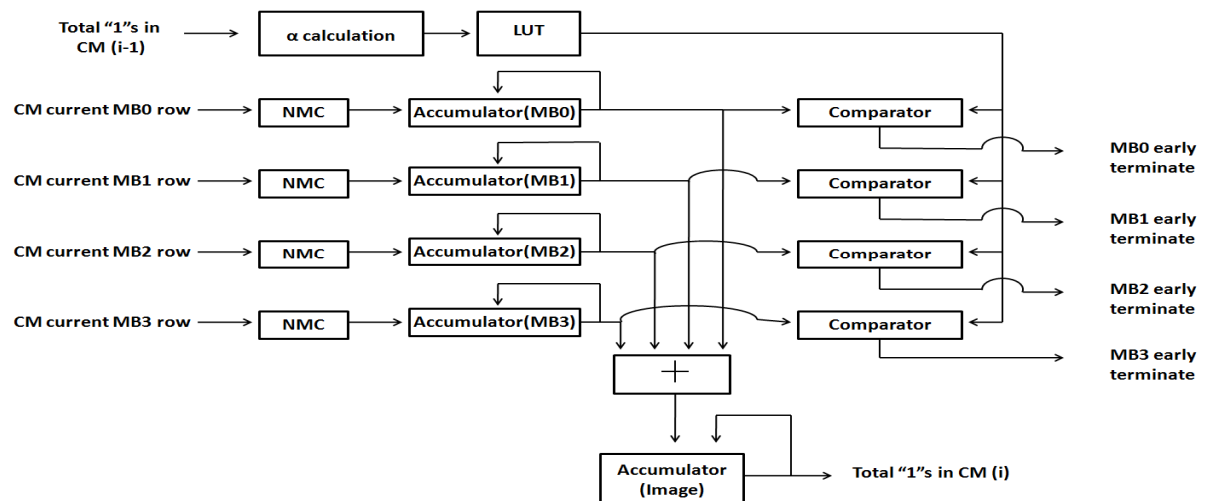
Total “1”s in CM (i-1)

α calculation

LUT

CM current MB0 row

NMC

Accumulator(MB0)

Comparator

MB0 early terminate

CM current MB1 row

NMC

Accumulator(MB1)

Comparator

MB1 early terminate

CM current MB2 row

NMC

Accumulator(MB2)

Comparator

MB2 early terminate

CM current MB3 row

NMC

Accumulator(MB3)

Comparator

MB3 early terminate

+

Accumulator (Image)

Total “1”s in CM (i)